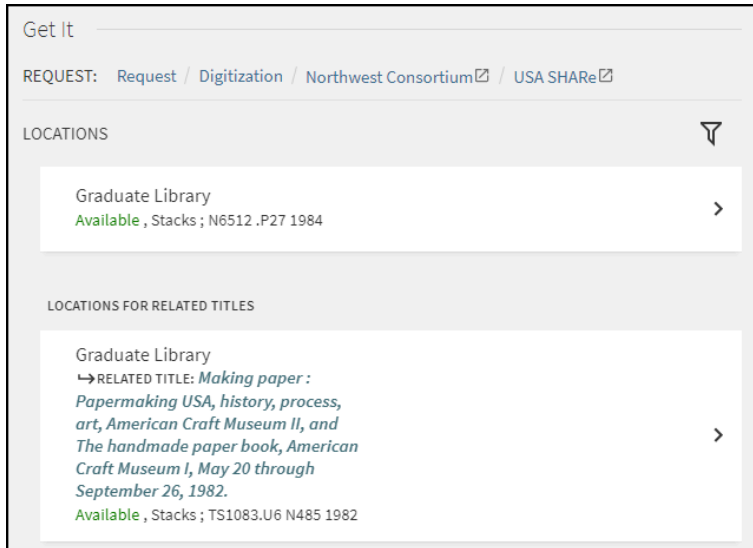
Get It

REQUEST: Request / Digitization / Northwest Consortium / USA SHARe

LOCATIONS

Graduate Library
Available , Stacks ; N6512 .P27 1984

LOCATIONS FOR RELATED TITLES

Graduate Library
↪RELATED TITLE: Making paper : Papermaking USA, history, process, art, American Craft Museum II, and The handmade paper book, American Craft Museum I, May 20 through September 26, 1982.
Available , Stacks ; TS1083.U6 N485 1982